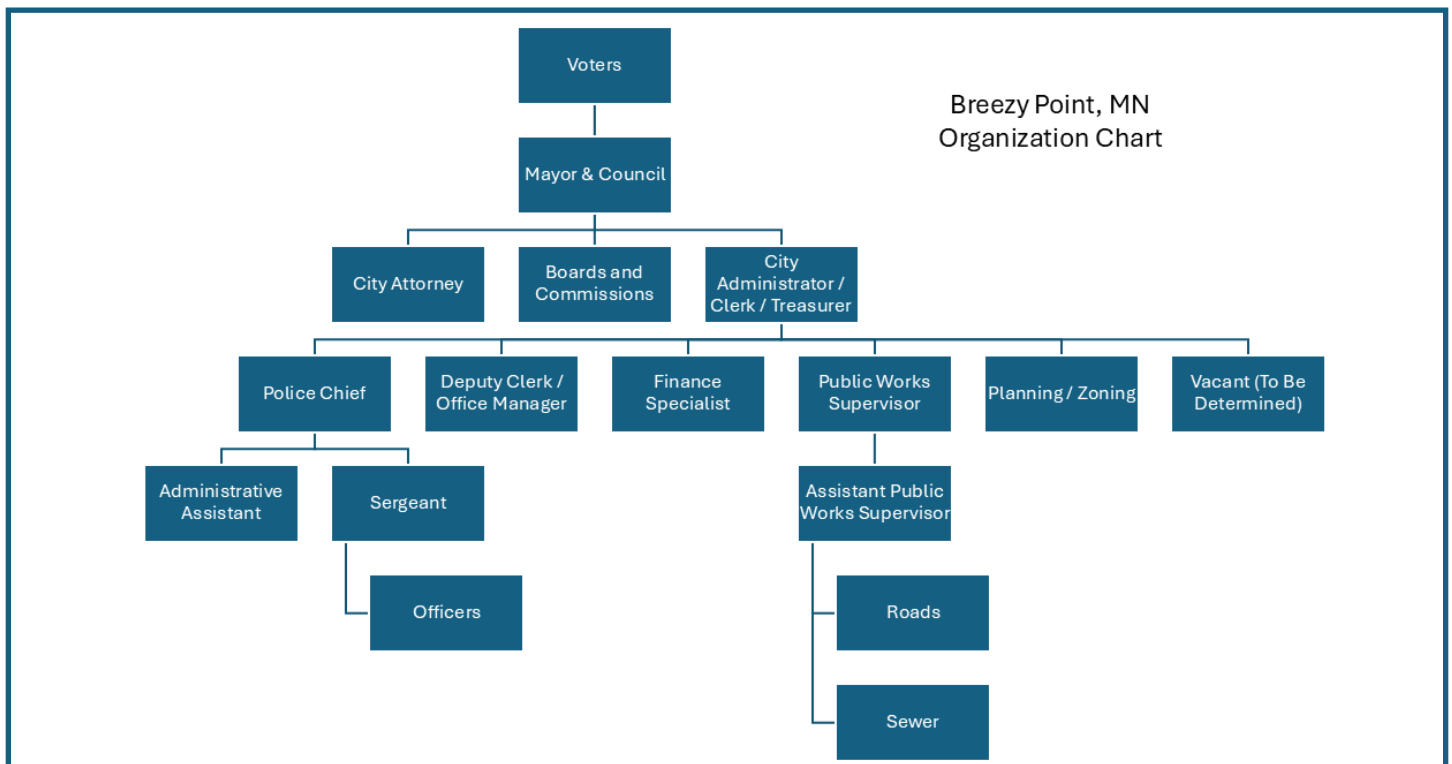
Breezy Point, MN
Organization Chart

Voters

Mayor & Council

City Attorney

Boards and Commissions

City Administrator / Clerk / Treasurer

Police Chief

Deputy Clerk / Office Manager

Finance Specialist

Public Works Supervisor

Planning / Zoning

Vacant (To Be Determined)

Administrative Assistant

Sergeant

Officers

Assistant Public Works Supervisor

Roads

Sewer